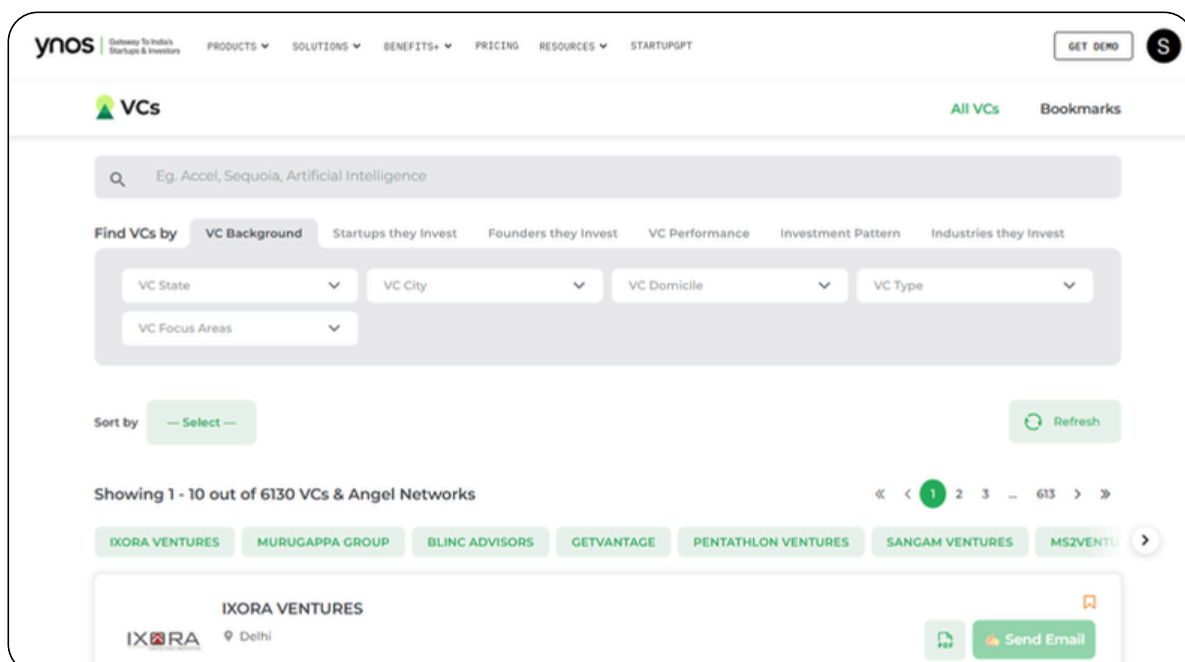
ynos Gateway To India's Startups & Investors PRODUCTS SOLUTIONS BENEFITS+ PRICING RESOURCES STARTUPGPT GET DEMO S

VCs All VCs Bookmarks

Eg. Accel, Sequoia, Artificial Intelligence

Find VCs by VC Background Startups they Invest Founders they Invest VC Performance Investment Pattern Industries they Invest

VC State VC City VC Domicile VC Type

VC Focus Areas

Sort by — Select — Refresh

Showing 1 - 10 out of 6130 VCs & Angel Networks « ‹ 1 2 3 ... 613 › »

IXORA VENTURES MURUGAPPA GROUP BLINC ADVISORS GETVANTAGE PENTATHLON VENTURES SANGAM VENTURES MS2VENTU

IXORA VENTURES
Delhi

IXORA

PDF Send Email